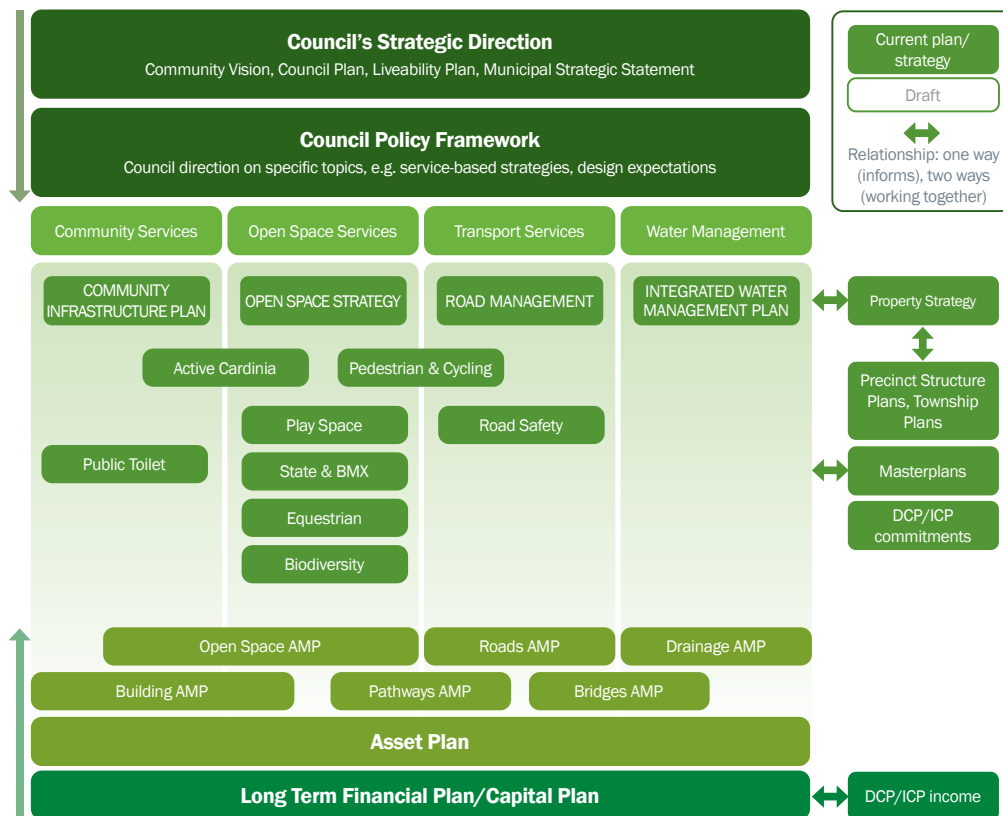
Council's Strategic Direction
Community Vision, Council Plan, Liveability Plan, Municipal Strategic Statement

Council Policy Framework
Council direction on specific topics, e.g. service-based strategies, design expectations

Current plan/ strategy

Draft

Relationship: one way (informs), two ways (working together)

Community Services

Open Space Services

Transport Services

Water Management

COMMUNITY INFRASTRUCTURE PLAN

OPEN SPACE STRATEGY

ROAD MANAGEMENT

INTEGRATED WATER MANAGEMENT PLAN

Property Strategy

Active Cardinia

Pedestrian & Cycling

Precinct Structure Plans, Township Plans

Play Space

Road Safety

Public Toilet

State & BMX

Masterplans

Equestrian

DCP/ICP commitments

Biodiversity

Open Space AMP

Roads AMP

Drainage AMP

Building AMP

Pathways AMP

Bridges AMP

Asset Plan

Long Term Financial Plan/Capital Plan

DCP/ICP income